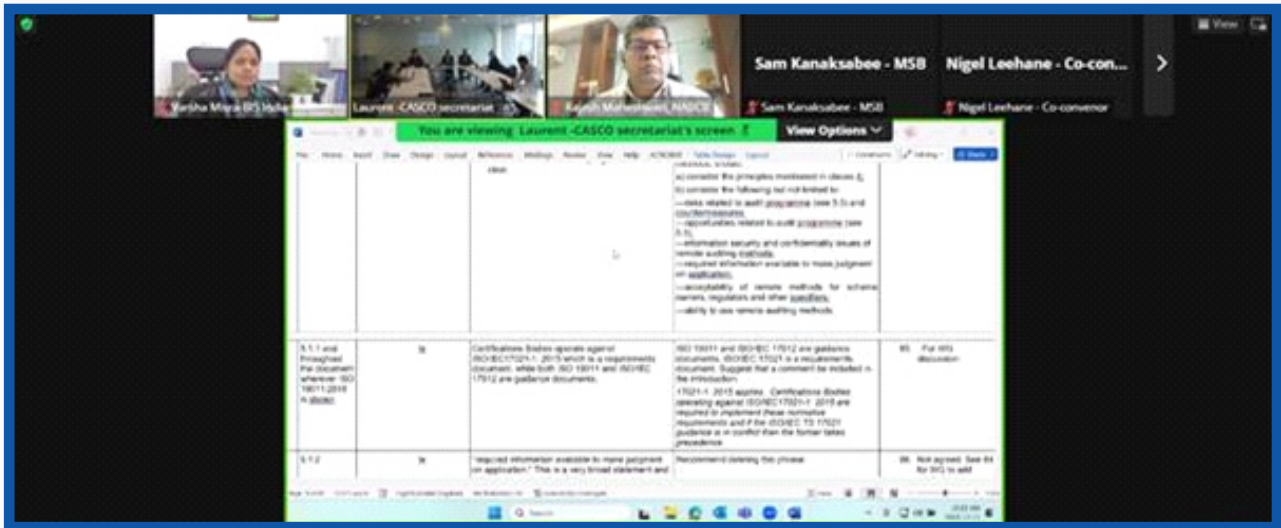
View

Varsha Misra BIS India

Laurent -CASCO secretariat

Rajesh Maheshwari_NABCB

Sam Kanaksabee - MSB

Sam Kanaksabee - MSB

Nigel Leehane - Co-con...

Nigel Leehane - Co-convenor

You are viewing Laurent -CASCO secretariat's screen

View Options

File Home Insert Draw Design Layout References Mailings Review View Help ACROBAT Table Design Layout

clear.

a) consider the principles mentioned in clauses 4;

b) consider the following but not limited to:

—data related to audit programme (see 5.3) and countermeasures,

—opportunities related to audit programme (see 5.3),

—information security and confidentiality issues of remote auditing methods,

—required information available to make judgment on application,

—acceptability of remote methods for scheme owners, regulators and other specifiers,

—ability to use remote auditing methods.

5.1.1 and throughout the document wherever ISO 19011:2018 is stated

te

Certifications Bodies operate against ISO/IEC17021-1: 2015 which is a requirements document, while both ISO 19011 and ISO/IEC 17012 are guidance documents.

ISO 19011 and ISO/IEC 17012 are guidance documents. ISO/IEC 17021 is a requirements document. Suggest that a comment be included in the introduction:

17021-1: 2015 applies. Certifications Bodies operating against ISO/IEC17021-1: 2015 are required to implement these normative requirements and if the ISO/IEC TS 17021 guidance is in conflict then the former takes precedence

85. For WG discussion

5.1.2

te

"required information available to make judgment on application." This is a very broad statement and

Recommend deleting this phrase

86. Not agreed. See 84 for WG to add

Search